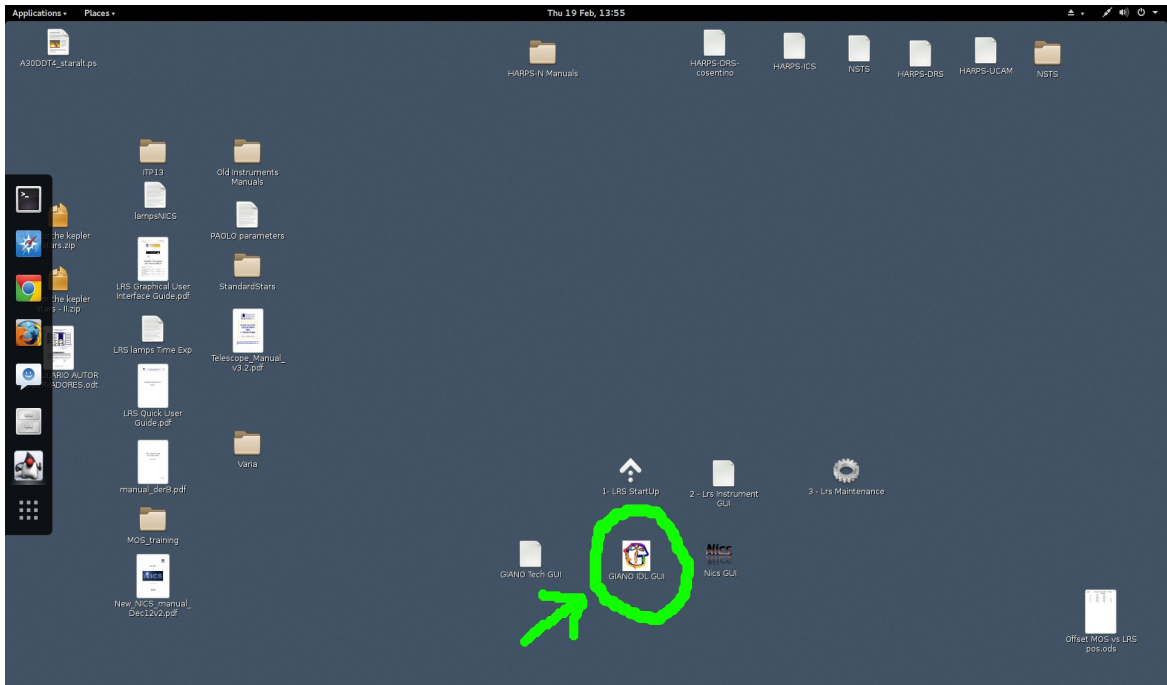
Applications ▾ Places ▾

Thu 19 Feb, 13:55

A30DDT4_staralt.ps

HARPS-N Manuals

HARPS-DRS-cosentino

HARPS-ICS

NSTS

HARPS-DRS

HARPS-UCAM

NSTS

ITP13

Old Instruments Manuals

lampsNICS

PAOLO parameters

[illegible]he kepler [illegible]rs.zip

LRS Graphical User Interface Guide.pdf

StandardStars

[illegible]he kepler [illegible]s - II.zip

LRS lamps Time Exp

Telescope_Manual_v3.2.pdf

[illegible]ARIO AUTOR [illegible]ADORES.odt

LRS Quick User Guide.pdf

Varia

1- LRS StartUp

2 - Lrs Instrument GUI

3 - Lrs Maintenance

manual_der8.pdf

MOS_training

GIANO Tech GUI

GIANO IDL GUI

NICS

Nics GUI

New_NICS_manual_Dec12v2.pdf

Offset MOS vs LRS pos.ods